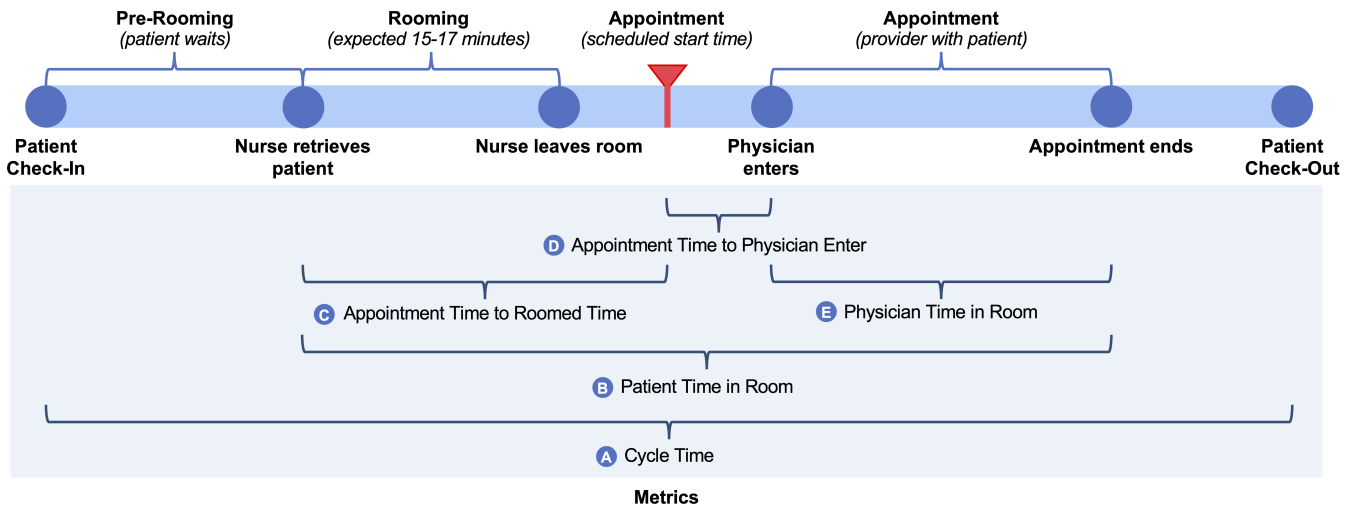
Pre-Rooming
(patient waits)

Rooming
(expected 15-17 minutes)

Appointment
(scheduled start time)

Appointment
(provider with patient)

Patient Check-In

Nurse retrieves patient

Nurse leaves room

Physician enters

Appointment ends

Patient Check-Out

D Appointment Time to Physician Enter

C Appointment Time to Roomed Time

E Physician Time in Room

B Patient Time in Room

A Cycle Time

Metrics